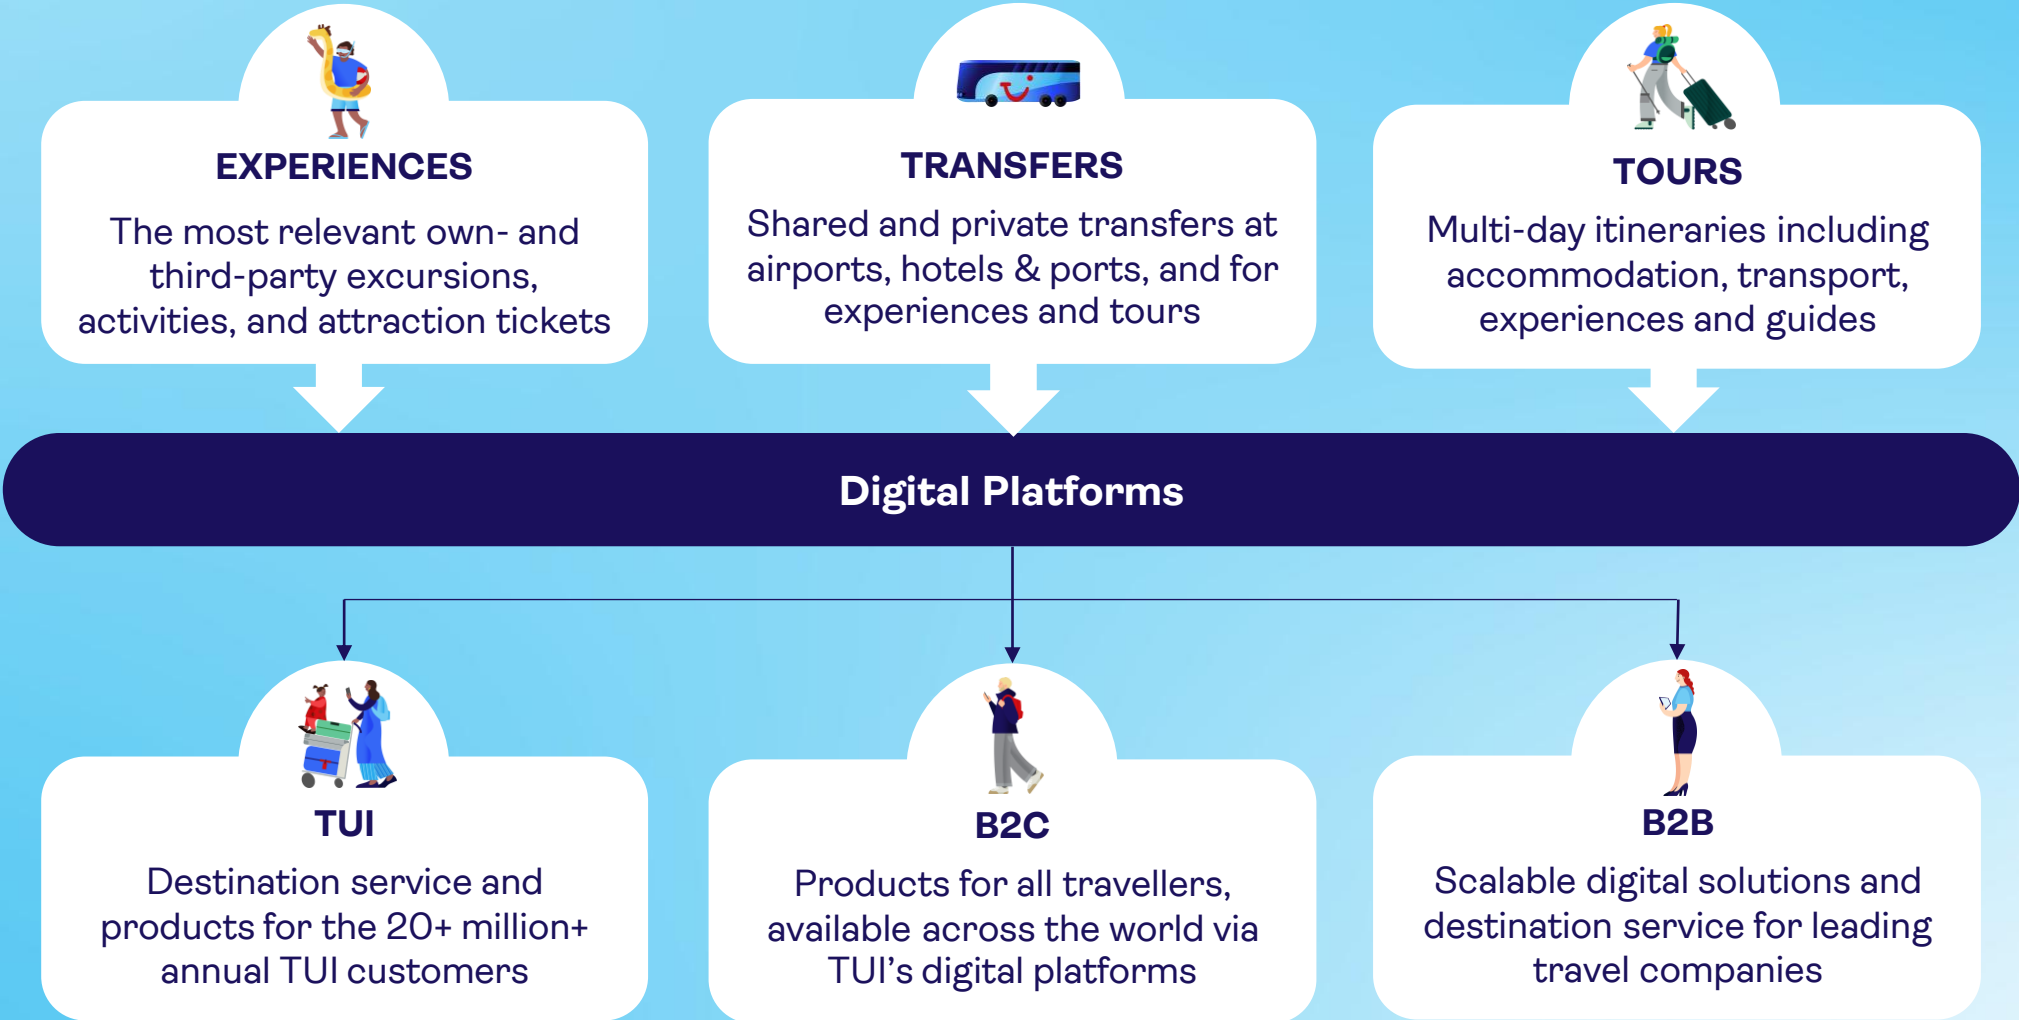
EXPERIENCES

The most relevant own- and third-party excursions, activities, and attraction tickets

TRANSFERS

Shared and private transfers at airports, hotels & ports, and for experiences and tours

TOURS

Multi-day itineraries including accommodation, transport, experiences and guides

Digital Platforms

TUI

Destination service and products for the 20+ million+ annual TUI customers

B2C

Products for all travellers, available across the world via TUI's digital platforms

B2B

Scalable digital solutions and destination service for leading travel companies